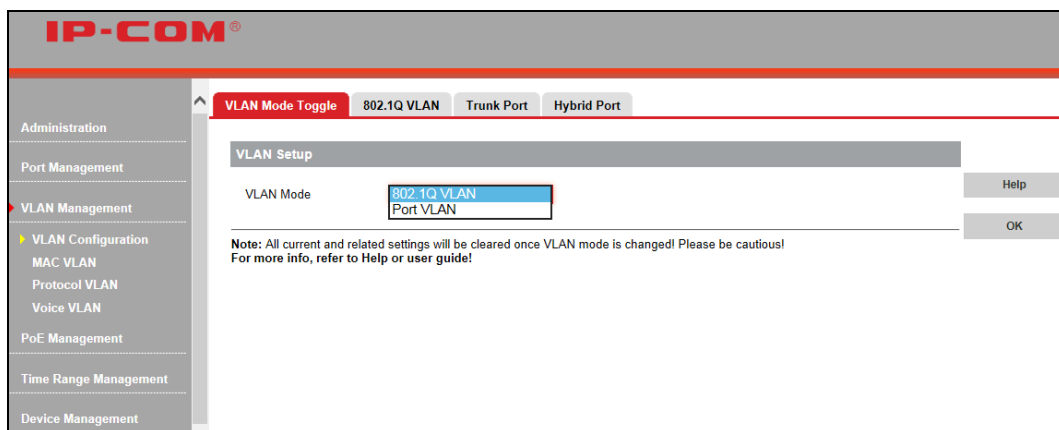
IP-COM®

Administration

Port Management

VLAN Management

VLAN Configuration

MAC VLAN

Protocol VLAN

Voice VLAN

PoE Management

Time Range Management

Device Management

VLAN Mode Toggle | 802.1Q VLAN | Trunk Port | Hybrid Port

VLAN Setup

VLAN Mode

802.1Q VLAN

Port VLAN

Help

OK

**Note:** All current and related settings will be cleared once VLAN mode is changed! Please be cautious!

**For more info, refer to Help or user guide!**